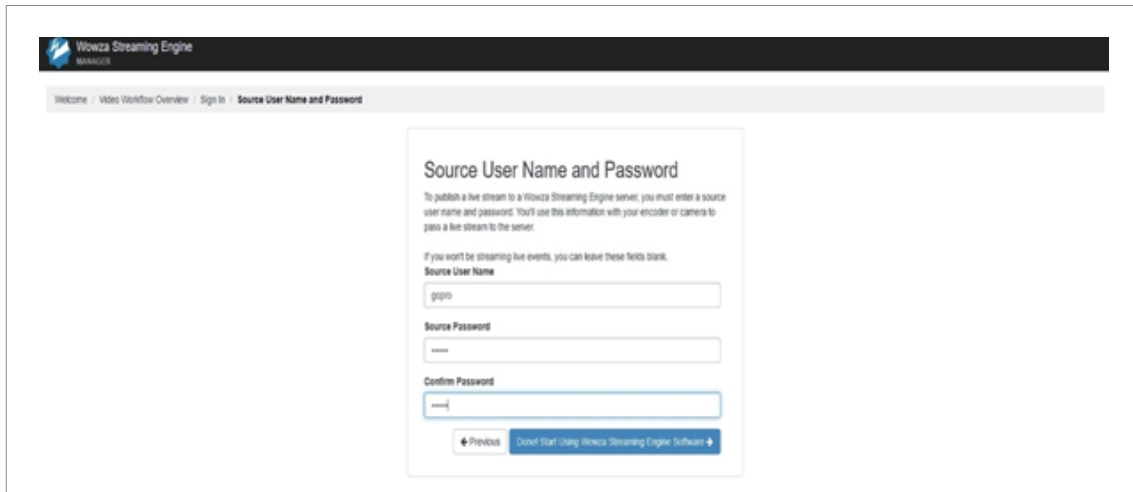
Wowza Streaming Engine
MANAGER

Welcome / Video Workflow Overview / Sign In / Source User Name and Password

Source User Name and Password

To publish a live stream to a Wowza Streaming Engine server, you must enter a source user name and password. You'll use this information with your encoder or camera to pass a live stream to the server.

If you won't be streaming live events, you can leave these fields blank.

Source User Name

gopro

Source Password

•••••

Confirm Password

•••••

← Previous

Done! Start Using Wowza Streaming Engine Software →